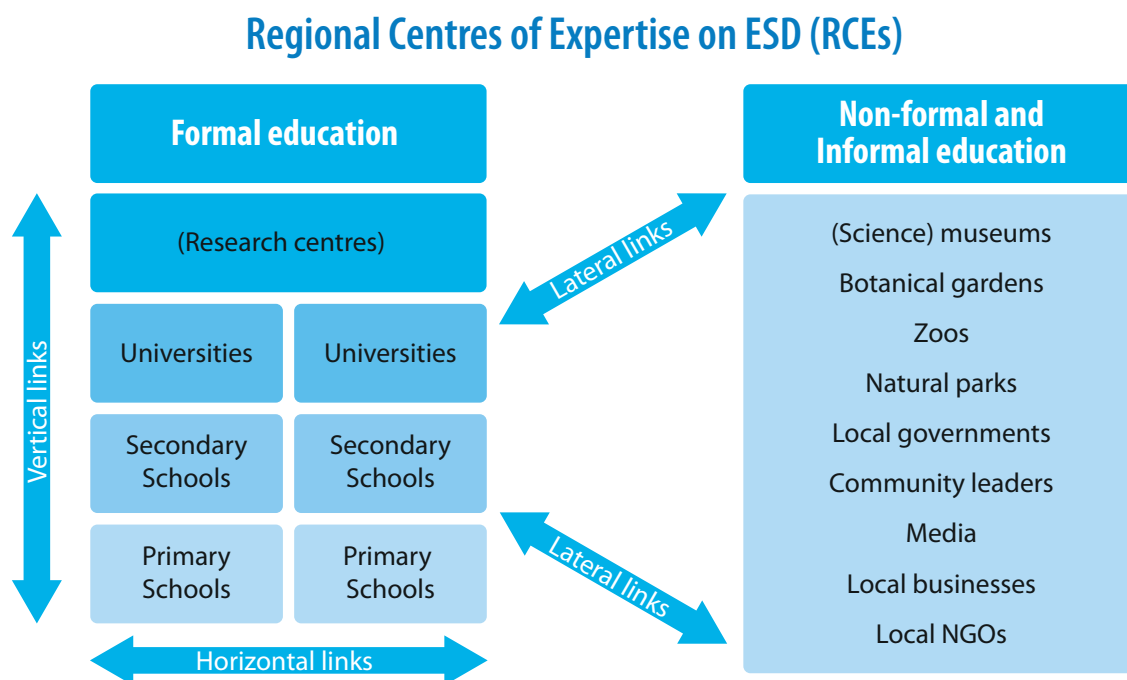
Regional Centres of Expertise on ESD (RCEs)

Formal education

(Research centres)

Universities

Universities

Secondary Schools

Secondary Schools

Primary Schools

Primary Schools

Vertical links

Horizontal links

Lateral links

Lateral links

Non-formal and Informal education

(Science) museums

Botanical gardens

Zoos

Natural parks

Local governments

Community leaders

Media

Local businesses

Local NGOs